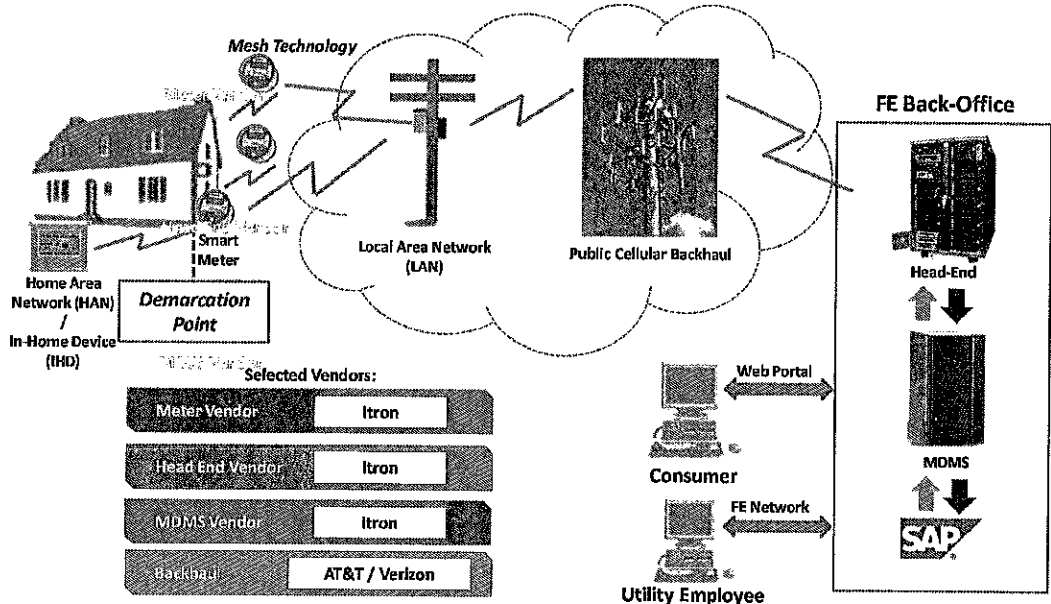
Mesh Technology

FE Back-Office

Smart Meter

Local Area Network (LAN)

Public Cellular Backhaul

Home Area Network (HAN) / In-Home Device (IHD)

Demarcation Point

Head-End

Selected Vendors:

| Meter Vendor | Itron |
|---|---|
| Head End Vendor | Itron |
| MDMS Vendor | Itron |
| Backhaul | AT&T / Verizon |

Web Portal

Consumer

MDMS

FE Network

SAP

Utility Employee